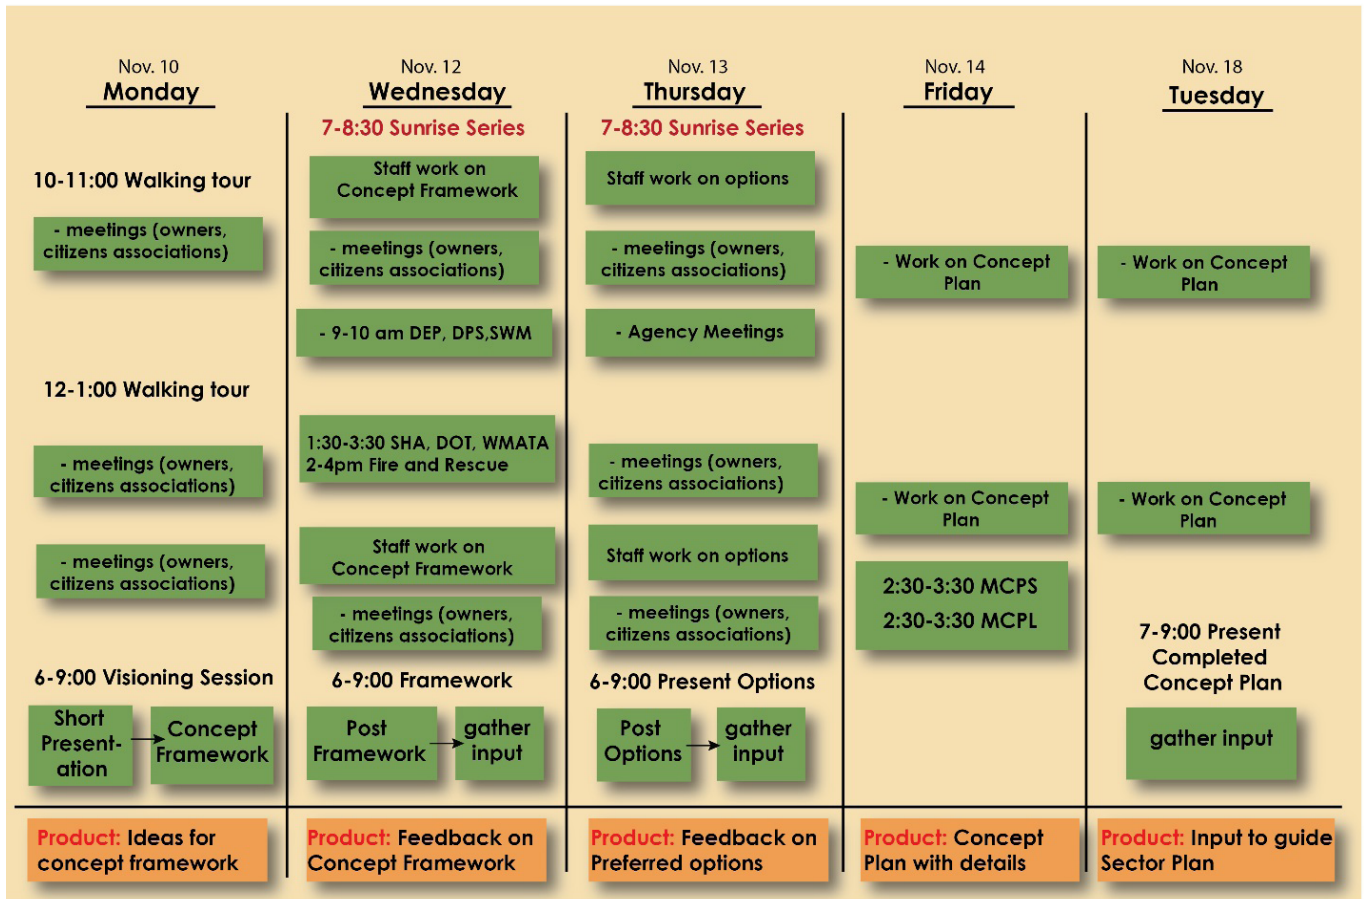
Nov. 10
Monday

10-11:00 Walking tour

- meetings (owners, citizens associations)

12-1:00 Walking tour

- meetings (owners, citizens associations)

- meetings (owners, citizens associations)

6-9:00 Visioning Session

Short Presentation

Concept Framework

Product: Ideas for concept framework

Nov. 12
Wednesday

7-8:30 Sunrise Series

Staff work on Concept Framework

- meetings (owners, citizens associations)

- 9-10 am DEP, DPS,SWM

1:30-3:30 SHA, DOT, WMATA
2-4pm Fire and Rescue

Staff work on Concept Framework

- meetings (owners, citizens associations)

6-9:00 Framework

Post Framework

gather input

Product: Feedback on Concept Framework

Nov. 13
Thursday

7-8:30 Sunrise Series

Staff work on options

- meetings (owners, citizens associations)

- Agency Meetings

- meetings (owners, citizens associations)

Staff work on options

- meetings (owners, citizens associations)

6-9:00 Present Options

Post Options

gather input

Product: Feedback on Preferred options

Nov. 14
Friday

- Work on Concept Plan

- Work on Concept Plan

2:30-3:30 MCPS
2:30-3:30 MCPL

Product: Concept Plan with details

Nov. 18
Tuesday

- Work on Concept Plan

- Work on Concept Plan

7-9:00 Present Completed Concept Plan

gather input

Product: Input to guide Sector Plan